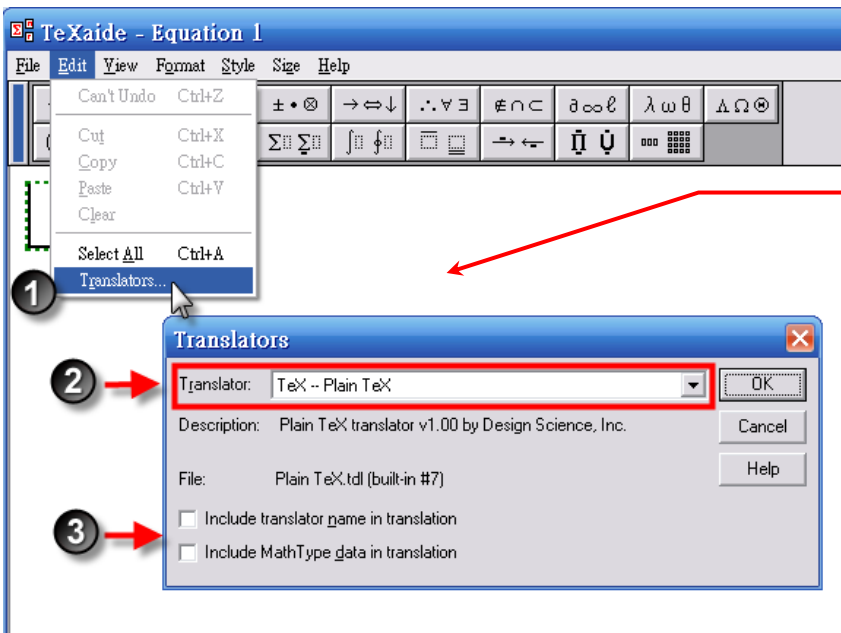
TeXaide - Equation 1

File Edit View Format Style Size Help

Can't Undo Ctrl+Z

Cut Ctrl+X
Copy Ctrl+C
Paste Ctrl+V
Clear

Select All Ctrl+A
Translators...

1

Translators

2

Translator: TeX -- Plain TeX

OK

Description: Plain TeX translator v1.00 by Design Science, Inc.

Cancel

Help

File: Plain TeX.tdl (built-in #7)

3

Include translator name in translation

Include MathType data in translation